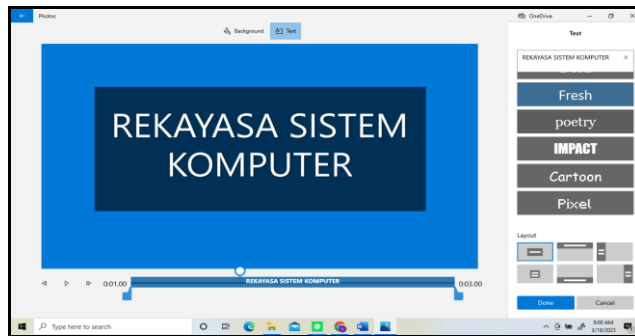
Photos

OneDrive

Background Text

Text

REKAYASA SISTEM KOMPUTER ×

REKAYASA SISTEM KOMPUTER

Fresh

poetry

IMPACT

Cartoon

Pixel

Layout

0:01.00

REKAYASA SISTEM KOMPUTER

0:03.00

Done Cancel

Type here to search

8:00 AM 3/18/2023